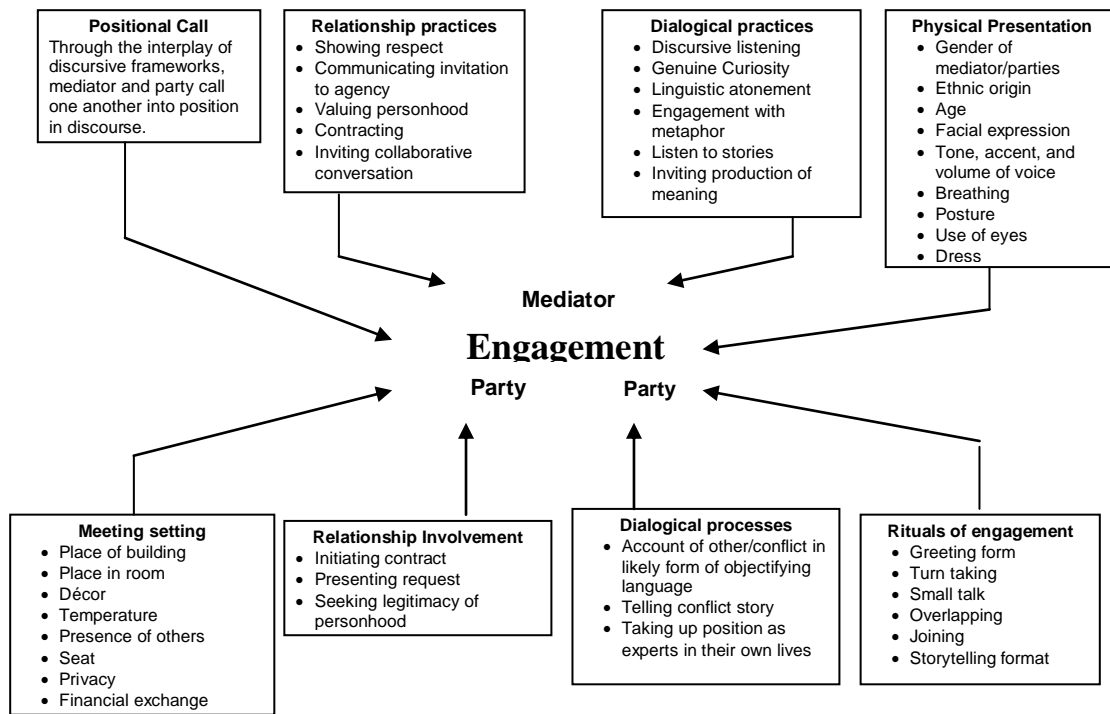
**Positional Call**
Through the interplay of discursive frameworks, mediator and party call one another into position in discourse.

**Relationship practices**
- Showing respect
- Communicating invitation to agency
- Valuing personhood
- Contracting
- Inviting collaborative conversation

**Dialogical practices**
- Discursive listening
- Genuine Curiosity
- Linguistic atonement
- Engagement with metaphor
- Listen to stories
- Inviting production of meaning

**Physical Presentation**
- Gender of mediator/parties
- Ethnic origin
- Age
- Facial expression
- Tone, accent, and volume of voice
- Breathing
- Posture
- Use of eyes
- Dress

Mediator

Engagement

Party Party

**Meeting setting**
- Place of building
- Place in room
- Décor
- Temperature
- Presence of others
- Seat
- Privacy
- Financial exchange

**Relationship Involvement**
- Initiating contract
- Presenting request
- Seeking legitimacy of personhood

**Dialogical processes**
- Account of other/conflict in likely form of objectifying language
- Telling conflict story
- Taking up position as experts in their own lives

**Rituals of engagement**
- Greeting form
- Turn taking
- Small talk
- Overlapping
- Joining
- Storytelling format